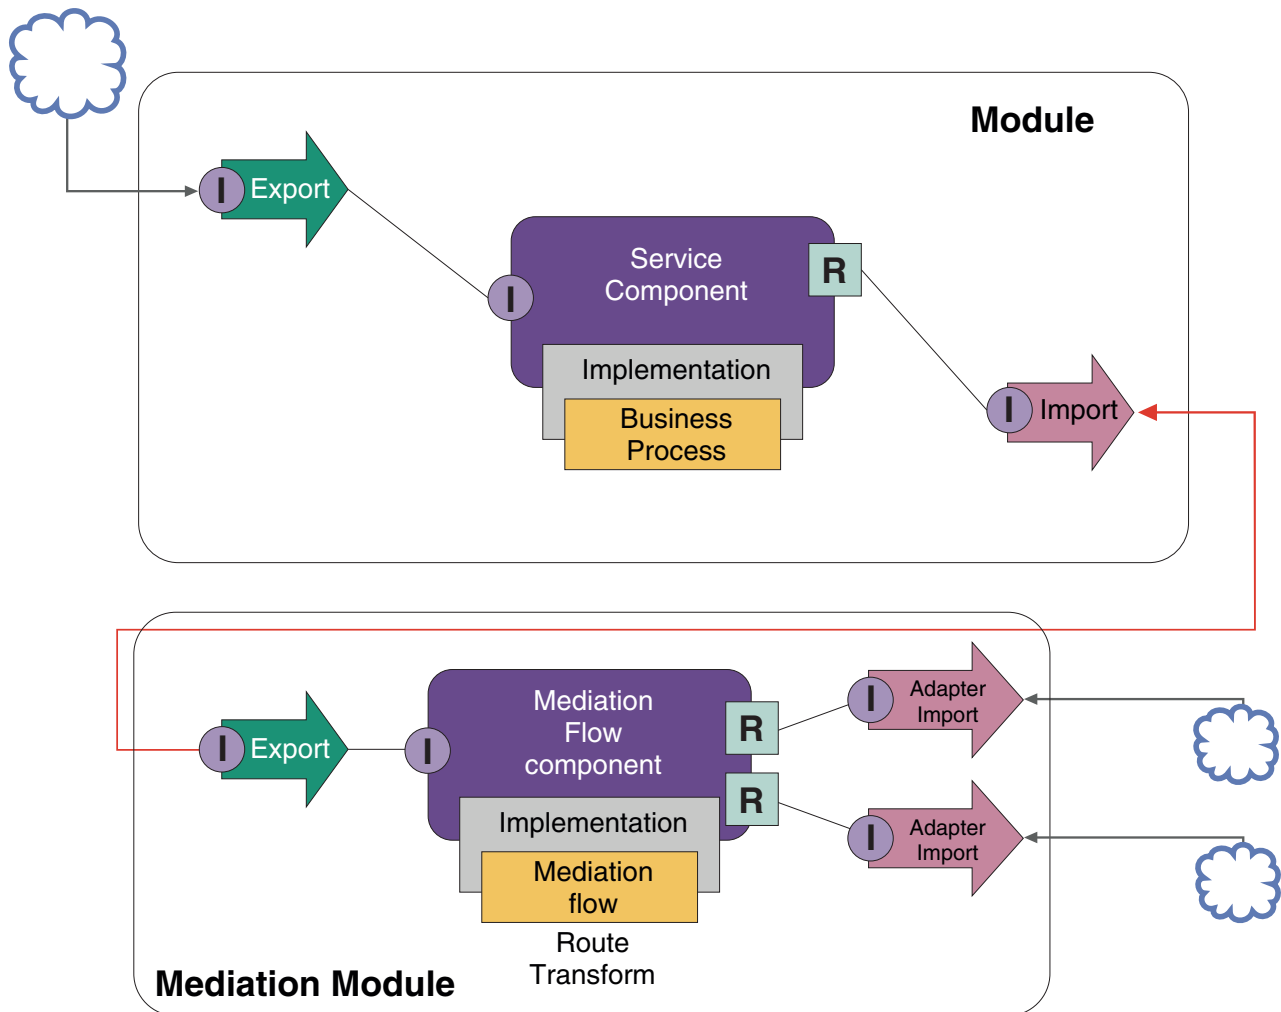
Module

I Export

Service Component

R

I

Implementation

Business Process

I Import

I Export

I

Mediation Flow component

R

R

Implementation

Mediation flow

Route Transform

I Adapter Import

I Adapter Import

Mediation Module